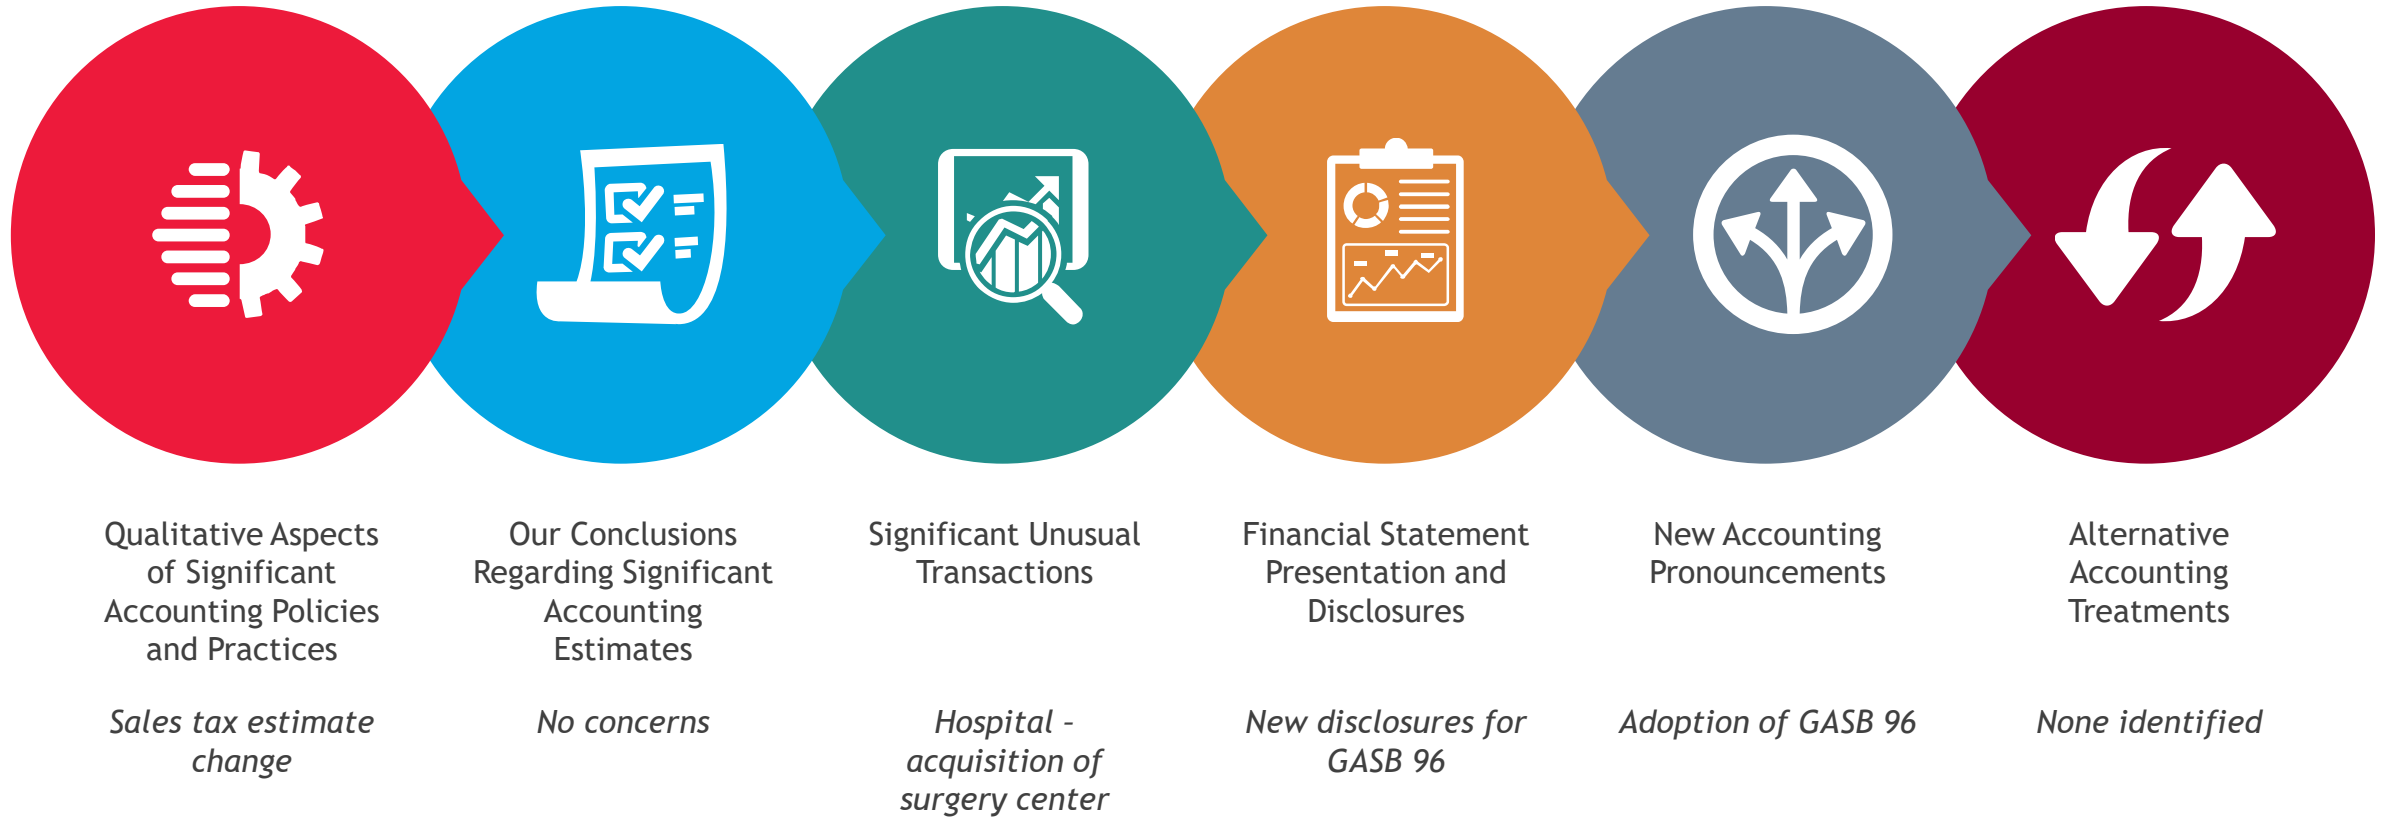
Qualitative Aspects of Significant Accounting Policies and Practices

*Sales tax estimate change*

Our Conclusions Regarding Significant Accounting Estimates

*No concerns*

Significant Unusual Transactions

*Hospital - acquisition of surgery center*

Financial Statement Presentation and Disclosures

*New disclosures for GASB 96*

New Accounting Pronouncements

*Adoption of GASB 96*

Alternative Accounting Treatments

*None identified*